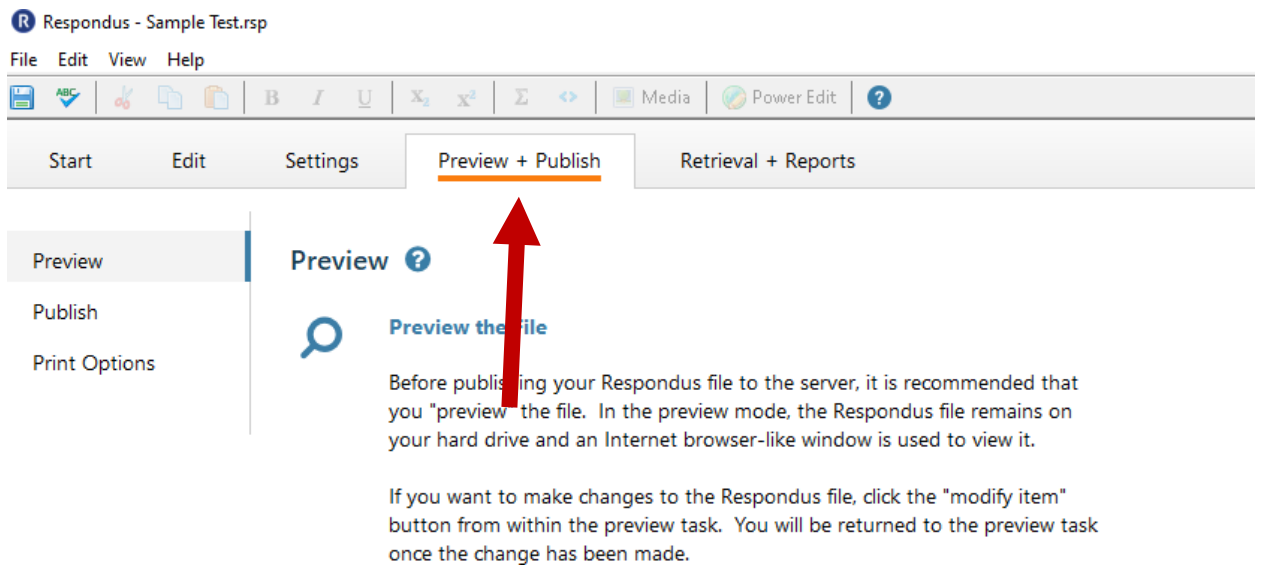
Respondus - Sample Test.rsp

File Edit View Help

B I U $X_2$ $X^2$ Σ <> Media Power Edit ?

Start Edit Settings Preview + Publish Retrieval + Reports

Preview
Publish
Print Options

Preview ?

Preview the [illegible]ile

Before publis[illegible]ing your Respondus file to the server, it is recommended that you "preview" the file. In the preview mode, the Respondus file remains on your hard drive and an Internet browser-like window is used to view it.

If you want to make changes to the Respondus file, click the "modify item" button from within the preview task. You will be returned to the preview task once the change has been made.